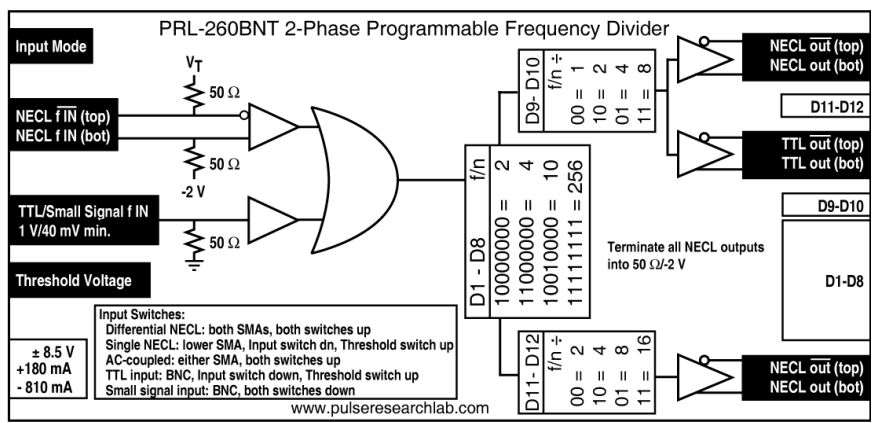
PRL-260BNT 2-Phase Programmable Frequency Divider

Input Mode

$V_T$

50 Ω

NECL $\overline{f\ IN}$ (top)
NECL f IN (bot)

50 Ω

-2 V

TTL/Small Signal f IN
1 V/40 mV min.

50 Ω

Threshold Voltage

D9- D10
f/n ÷
00 = 1
10 = 2
01 = 4
11 = 8

D1 - D8
f/n
10000000 = 2
11000000 = 4
10010000 = 10
11111111 = 256

D11- D12
f/n ÷
00 = 2
10 = 4
01 = 8
11 = 16

NECL $\overline{out}$ (top)
NECL out (bot)

D11-D12

TTL $\overline{out}$ (top)
TTL out (bot)

D9-D10

Terminate all NECL outputs into 50 Ω/-2 V

D1-D8

NECL $\overline{out}$ (top)
NECL out (bot)

± 8.5 V
+180 mA
- 810 mA

Input Switches:
Differential NECL: both SMAs, both switches up
Single NECL: lower SMA, Input switch dn, Threshold switch up
AC-coupled: either SMA, both switches up
TTL input: BNC, Input switch down, Threshold switch up
Small signal input: BNC, both switches down

www.pulseresearchlab.com